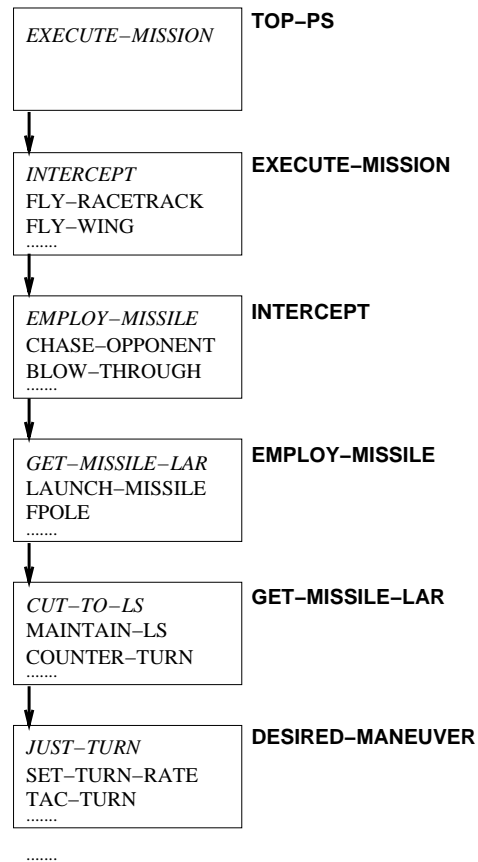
EXECUTE–MISSION

TOP–PS

INTERCEPT
FLY–RACETRACK
FLY–WING
.......

EXECUTE–MISSION

EMPLOY–MISSILE
CHASE–OPPONENT
BLOW–THROUGH
.......

INTERCEPT

GET–MISSILE–LAR
LAUNCH–MISSILE
FPOLE
.......

EMPLOY–MISSILE

CUT–TO–LS
MAINTAIN–LS
COUNTER–TURN
.......

GET–MISSILE–LAR

JUST–TURN
SET–TURN–RATE
TAC–TURN
.......

DESIRED–MANEUVER

.......